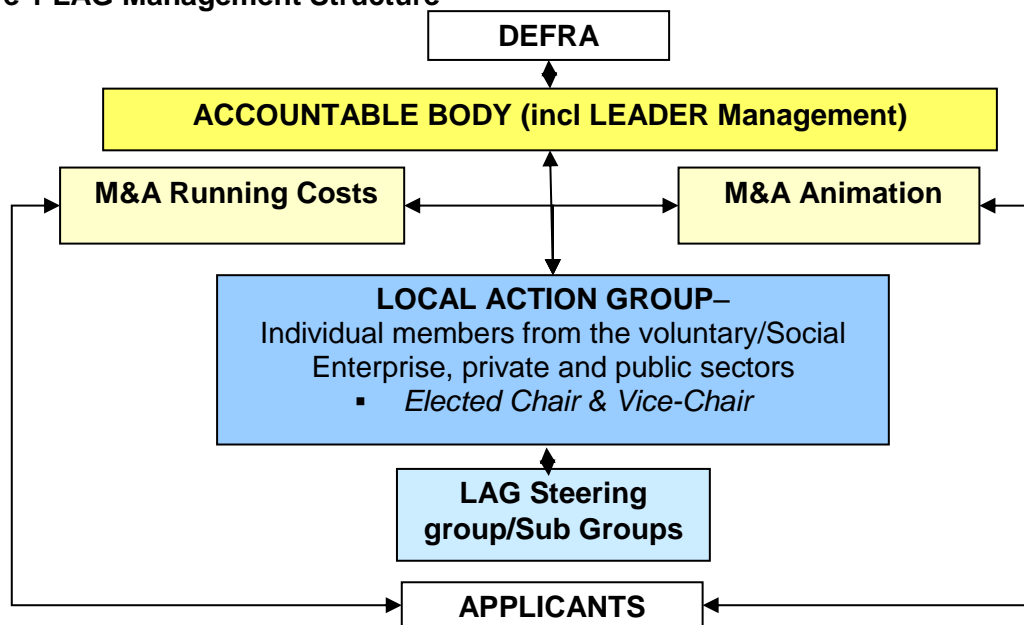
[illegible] LAG Management Structure

DEFRA

ACCOUNTABLE BODY (incl LEADER Management)

M&A Running Costs

M&A Animation

LOCAL ACTION GROUP–
Individual members from the voluntary/Social Enterprise, private and public sectors
▪ *Elected Chair & Vice-Chair*

LAG Steering group/Sub Groups

APPLICANTS